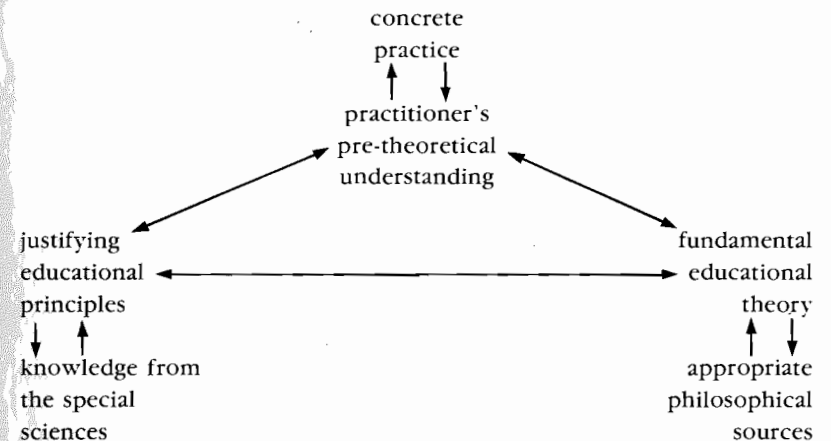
concrete practice

practitioner's pre-theoretical understanding

justifying educational principles

fundamental educational theory

knowledge from the special sciences

appropriate philosophical sources